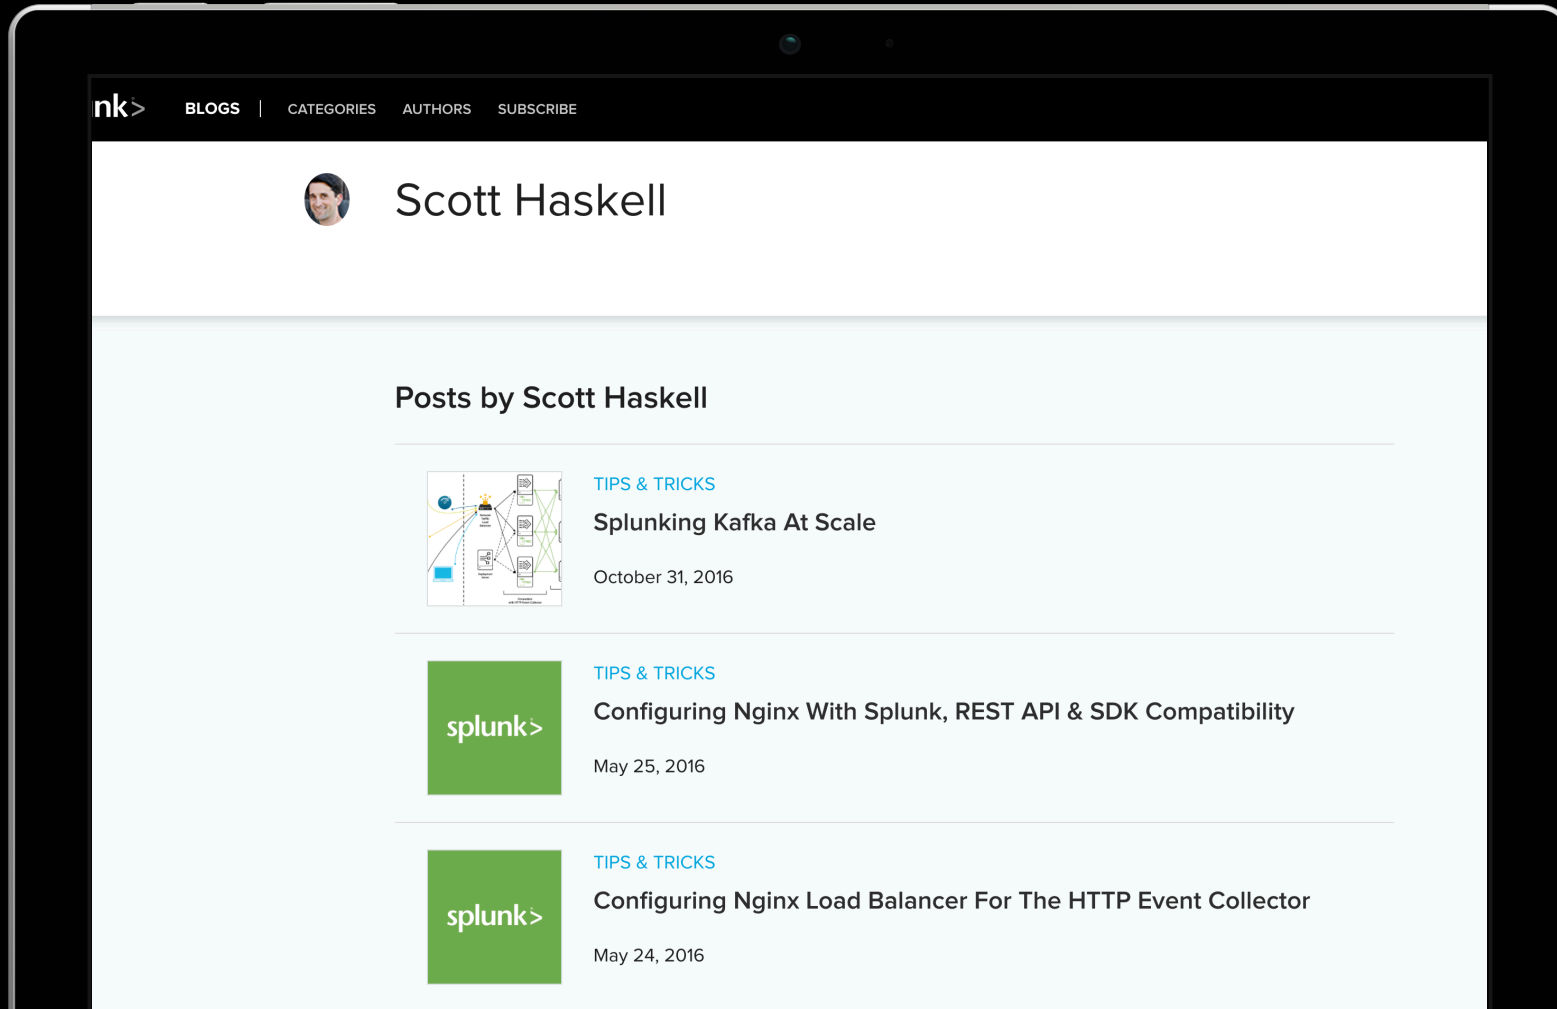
nk> BLOGS | CATEGORIES AUTHORS SUBSCRIBE

Scott Haskell

Posts by Scott Haskell

TIPS & TRICKS
Splunking Kafka At Scale
October 31, 2016

splunk>
TIPS & TRICKS
Configuring Nginx With Splunk, REST API & SDK Compatibility
May 25, 2016

splunk>
TIPS & TRICKS
Configuring Nginx Load Balancer For The HTTP Event Collector
May 24, 2016